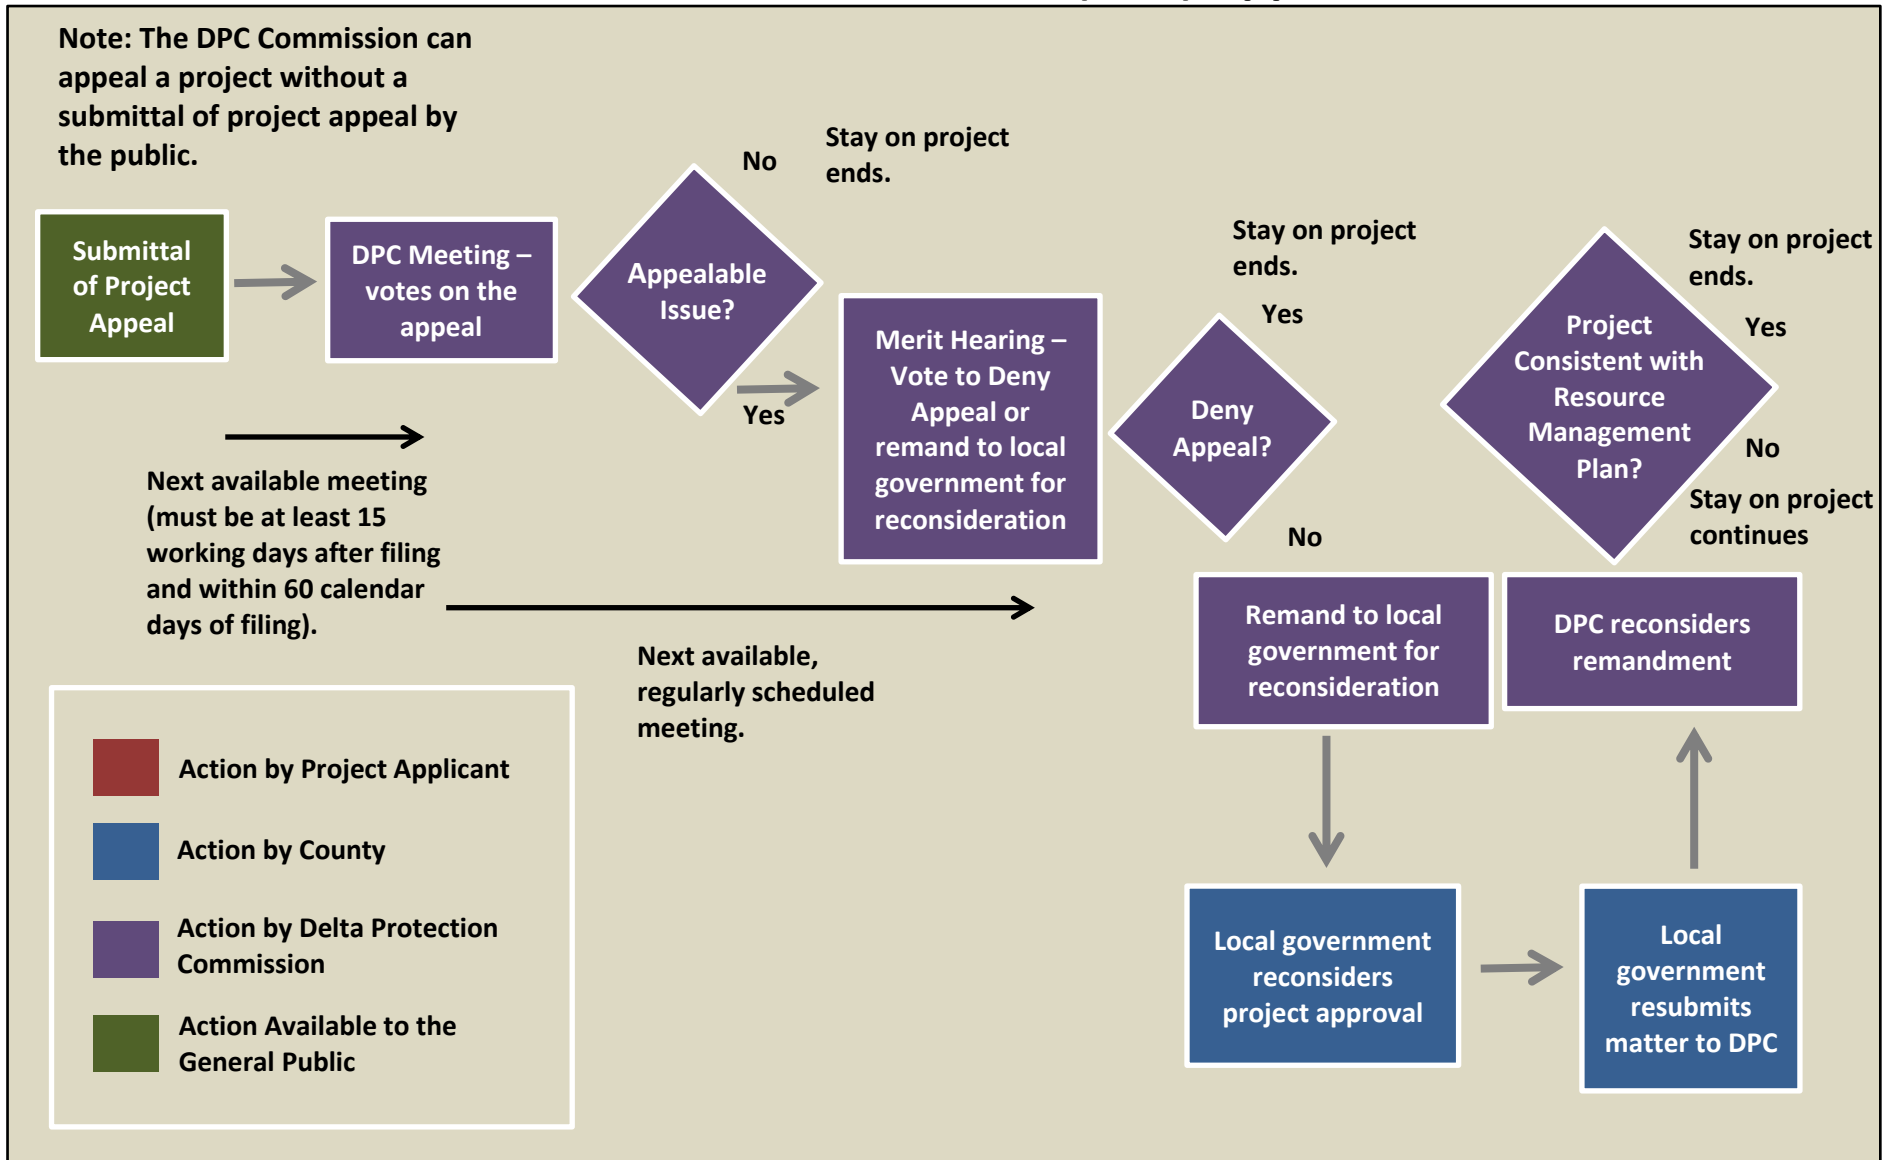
Note: The DPC Commission can appeal a project without a submittal of project appeal by the public.

Submittal of Project Appeal

DPC Meeting – votes on the appeal

Appealable Issue?

No

Stay on project ends.

Yes

Merit Hearing – Vote to Deny Appeal or remand to local government for reconsideration

Stay on project ends.

Yes

Deny Appeal?

No

Project Consistent with Resource Management Plan?

Stay on project ends.

Yes

No

Stay on project continues

Next available meeting (must be at least 15 working days after filing and within 60 calendar days of filing).

Next available, regularly scheduled meeting.

Remand to local government for reconsideration

DPC reconsiders remandment

Local government reconsiders project approval

Local government resubmits matter to DPC

Action by Project Applicant

Action by County

Action by Delta Protection Commission

Action Available to the General Public